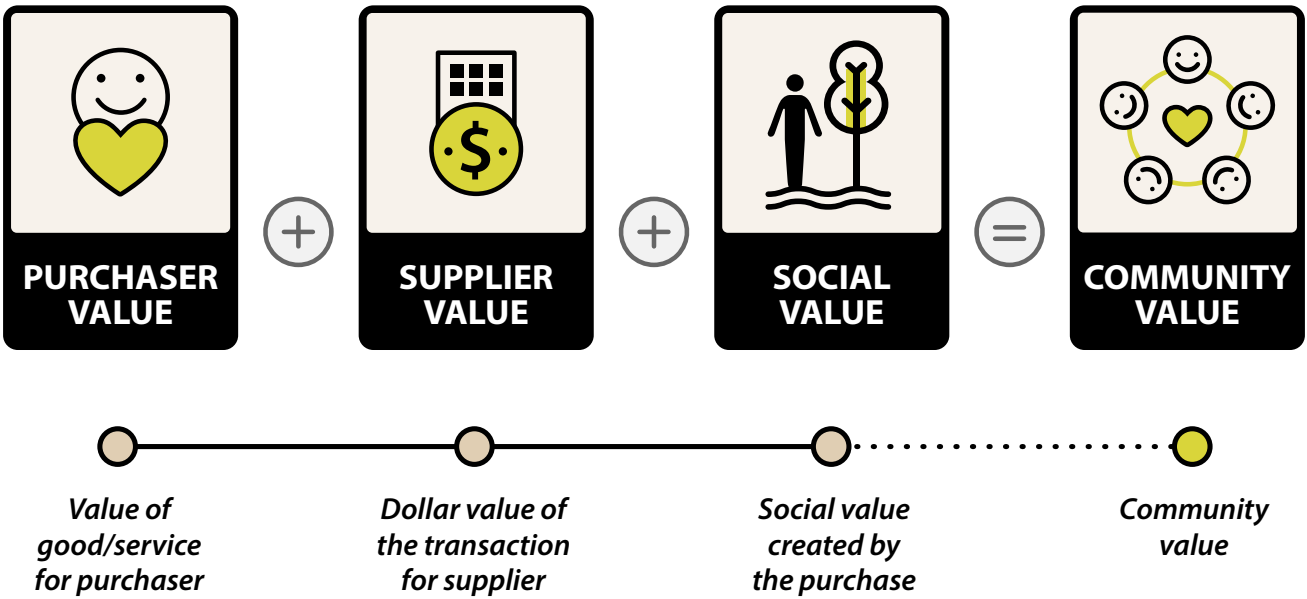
PURCHASER VALUE

+

SUPPLIER VALUE

+

SOCIAL VALUE

=

COMMUNITY VALUE

Value of good/service for purchaser

Dollar value of the transaction for supplier

Social value created by the purchase

Community value